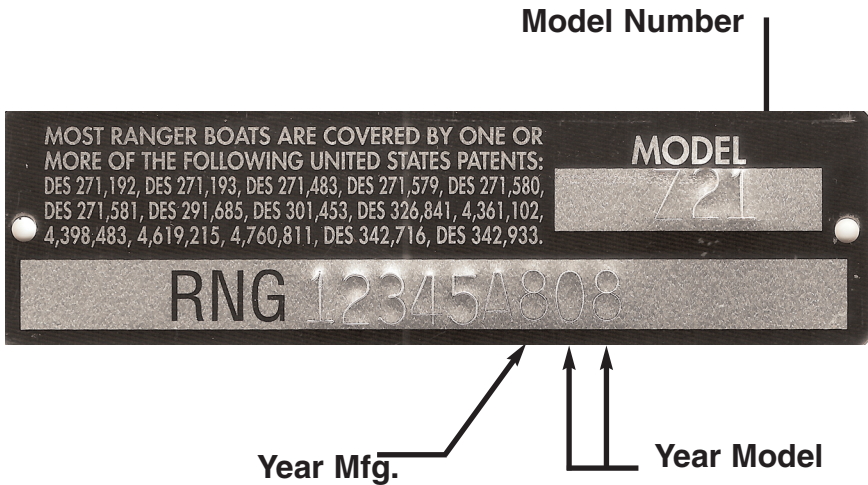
Model Number

MOST RANGER BOATS ARE COVERED BY ONE OR MORE OF THE FOLLOWING UNITED STATES PATENTS: DES 271,192, DES 271,193, DES 271,483, DES 271,579, DES 271,580, DES 271,581, DES 291,685, DES 301,453, DES 326,841, 4,361,102, 4,398,483, 4,619,215, 4,760,811, DES 342,716, DES 342,933.

MODEL
Z21

RNG 12345A808

Year Mfg.

Year Model